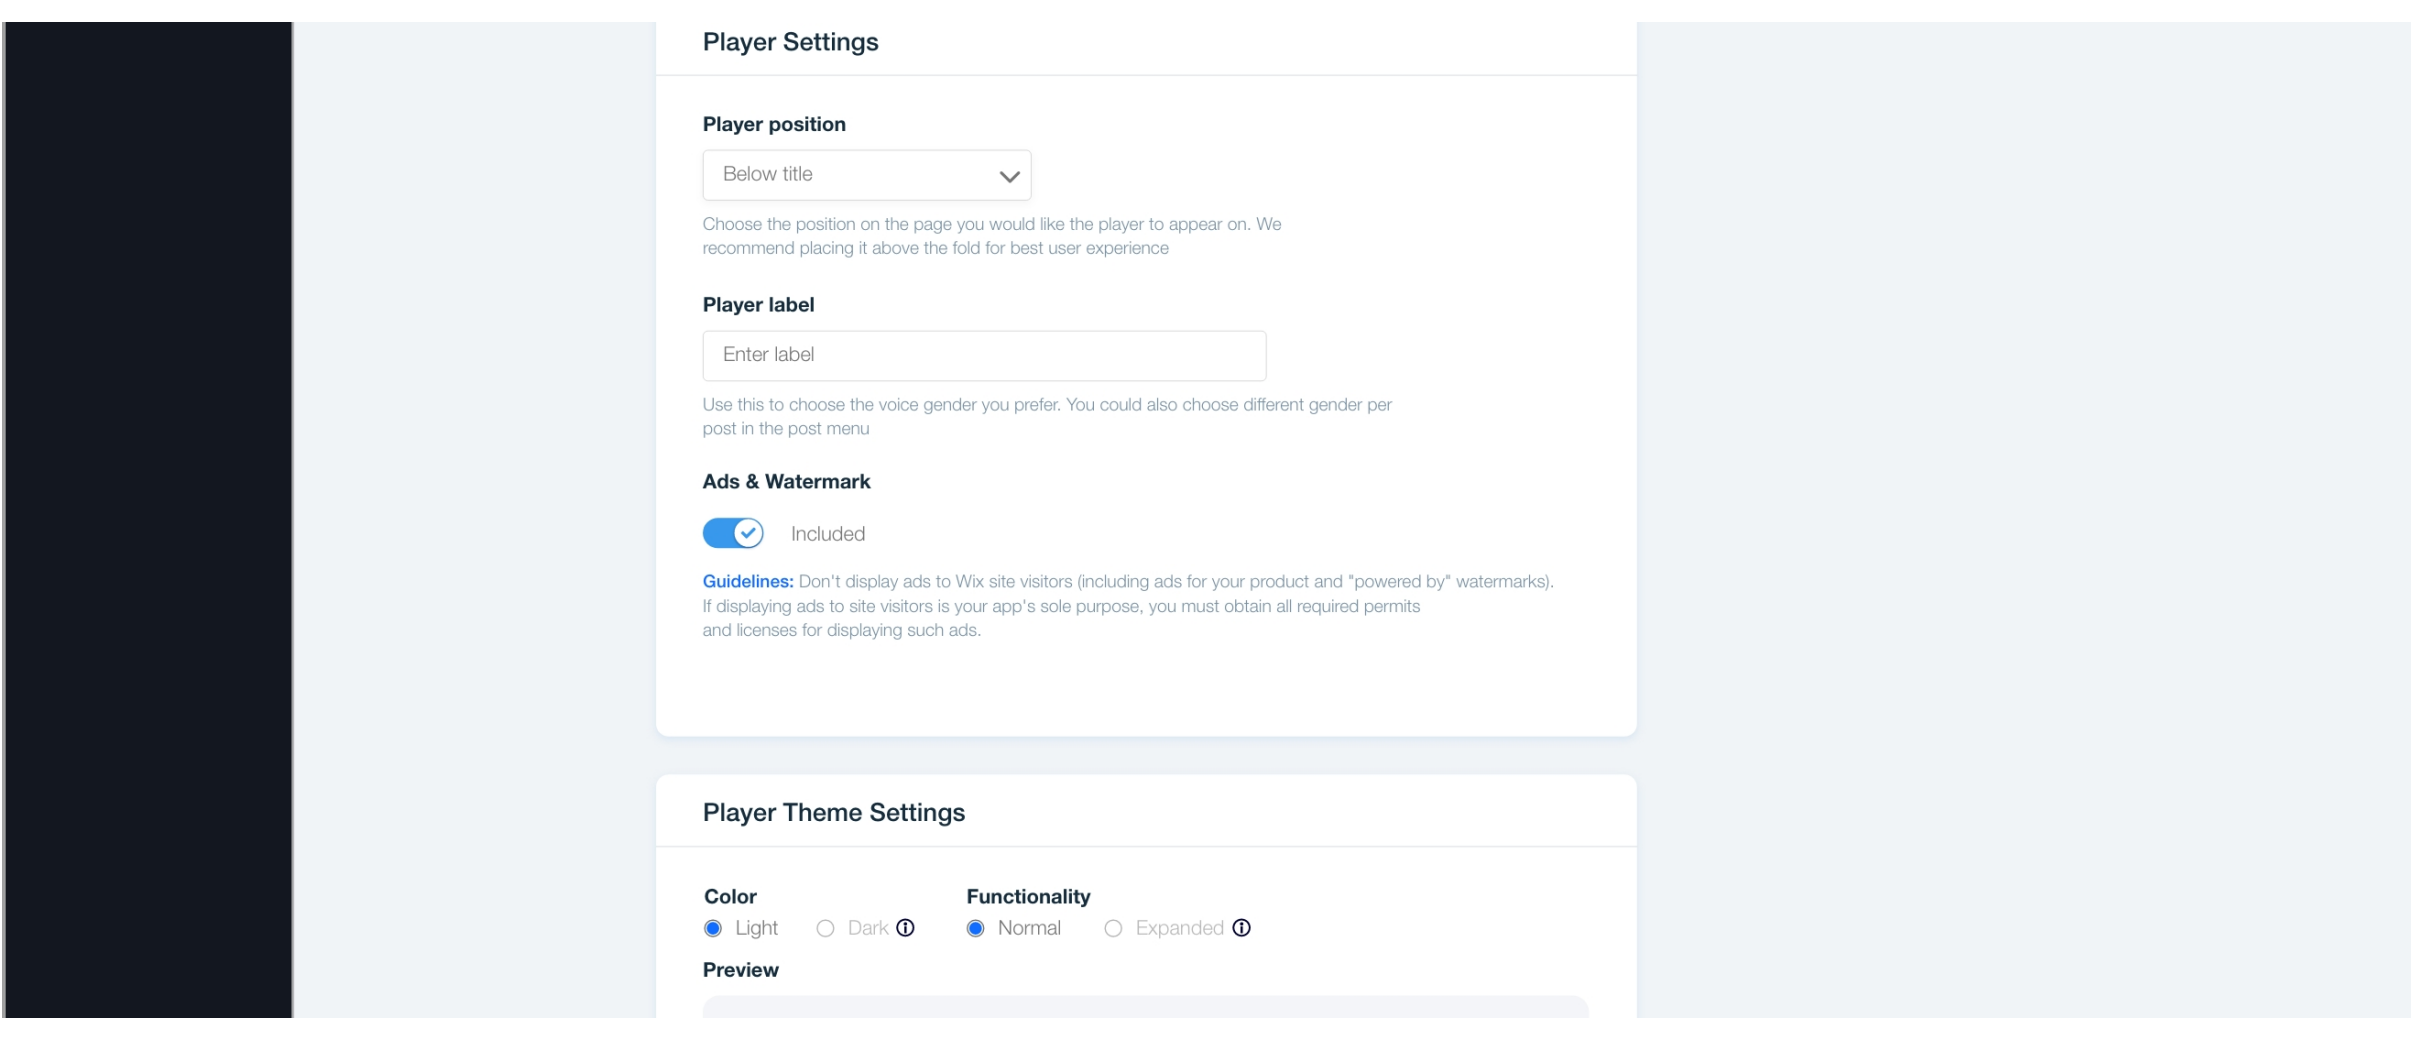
Player Settings

Player position

Below title

Choose the position on the page you would like the player to appear on. We recommend placing it above the fold for best user experience

Player label

Enter label

Use this to choose the voice gender you prefer. You could also choose different gender per post in the post menu

Ads & Watermark

Included

Guidelines: Don't display ads to Wix site visitors (including ads for your product and "powered by" watermarks). If displaying ads to site visitors is your app's sole purpose, you must obtain all required permits and licenses for displaying such ads.

Player Theme Settings

Color
Light Dark

Functionality
Normal Expanded

Preview